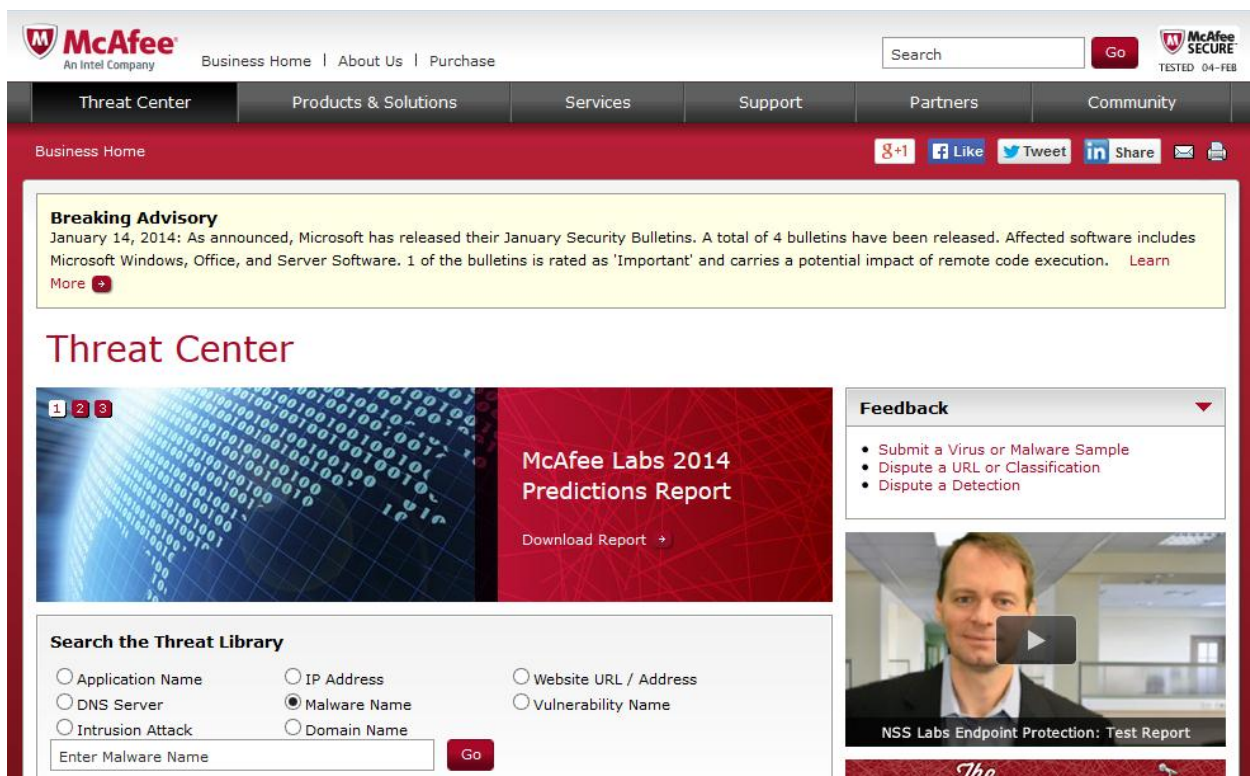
McAfee
An Intel Company
Business Home | About Us | Purchase
Search Go
McAfee SECURE
TESTED 04-FEB

Threat Center | Products & Solutions | Services | Support | Partners | Community

Business Home
8+1 Like Tweet in Share

Breaking Advisory
January 14, 2014: As announced, Microsoft has released their January Security Bulletins. A total of 4 bulletins have been released. Affected software includes Microsoft Windows, Office, and Server Software. 1 of the bulletins is rated as 'Important' and carries a potential impact of remote code execution. Learn More

Threat Center

1 2 3

McAfee Labs 2014 Predictions Report
Download Report

Feedback
• Submit a Virus or Malware Sample
• Dispute a URL or Classification
• Dispute a Detection

NSS Labs Endpoint Protection: Test Report

Search the Threat Library
Application Name
IP Address
Website URL / Address
DNS Server
Malware Name
Vulnerability Name
Intrusion Attack
Domain Name
Enter Malware Name
Go